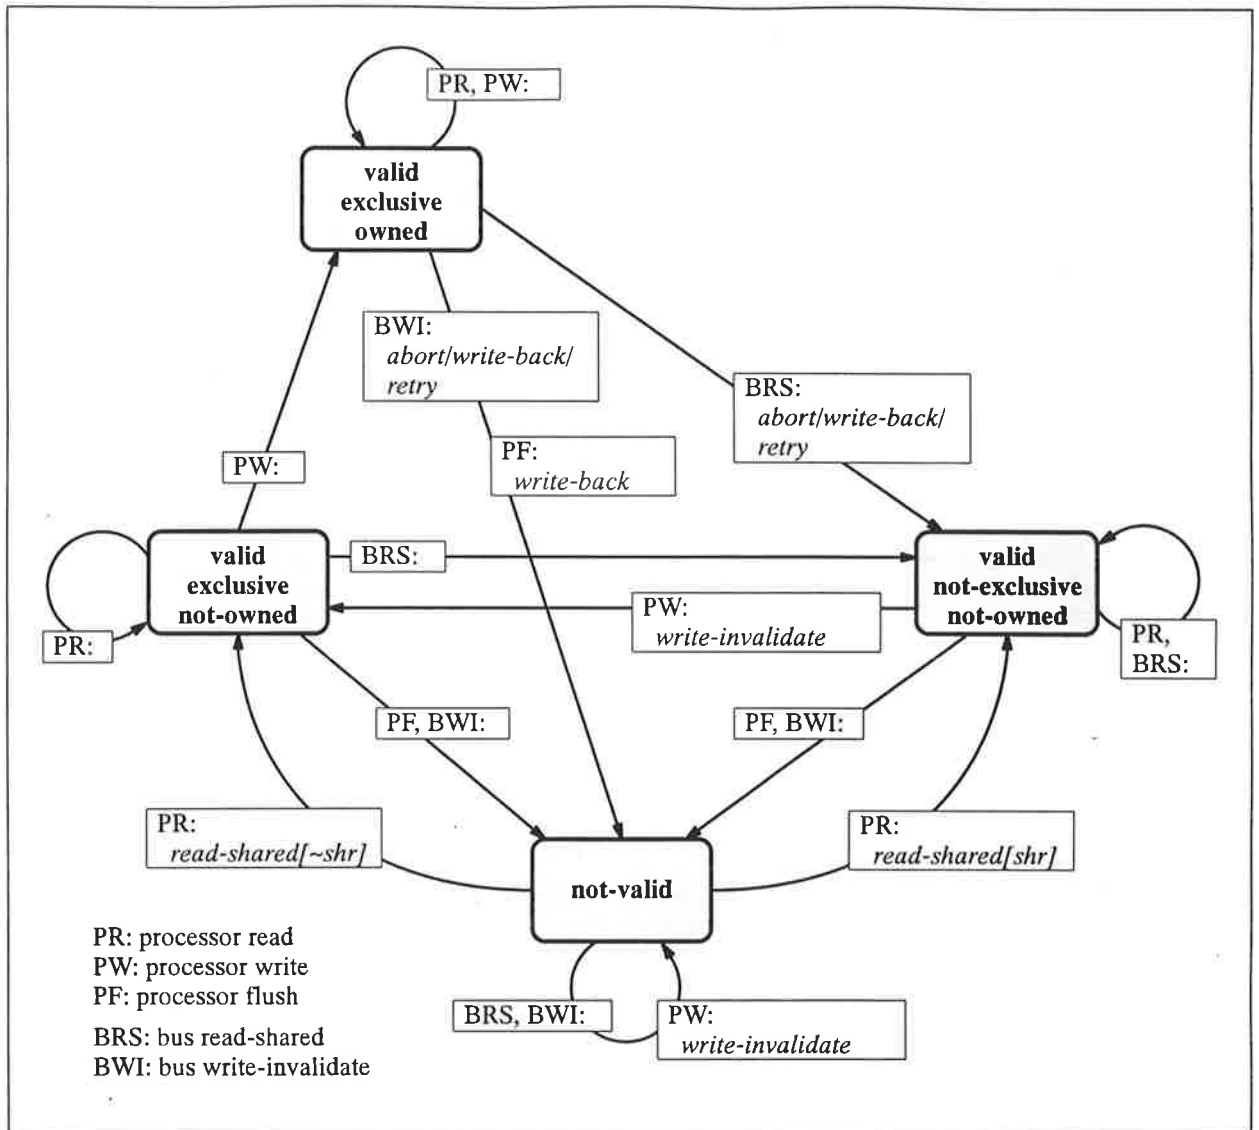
PR, PW:

valid exclusive owned

BWI: abort/write-back/ retry

BRS: abort/write-back/ retry

PF: write-back

PW:

valid exclusive not-owned

BRS:

valid not-exclusive not-owned

PW: write-invalidate

PR:

PR, BRS:

PF, BWI:

PF, BWI:

PR: read-shared[~shr]

not-valid

PR: read-shared[shr]

PR: processor read
PW: processor write
PF: processor flush
BRS: bus read-shared
BWI: bus write-invalidate

BRS, BWI:

PW: write-invalidate